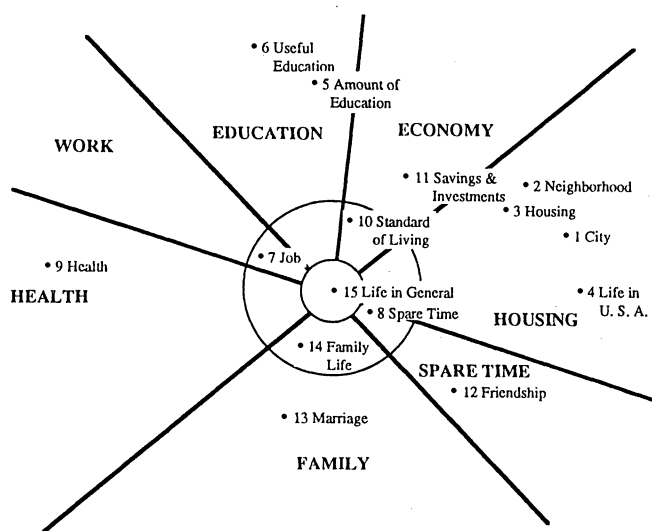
• 6 Useful Education

• 5 Amount of Education

WORK

EDUCATION

ECONOMY

• 11 Savings & Investments

• 2 Neighborhood

• 3 Housing

• 10 Standard of Living

• 1 City

• 9 Health

• 7 Job

HEALTH

• 15 Life in General

• 4 Life in U. S. A.

• 8 Spare Time

HOUSING

• 14 Family Life

SPARE TIME

• 12 Friendship

• 13 Marriage

FAMILY